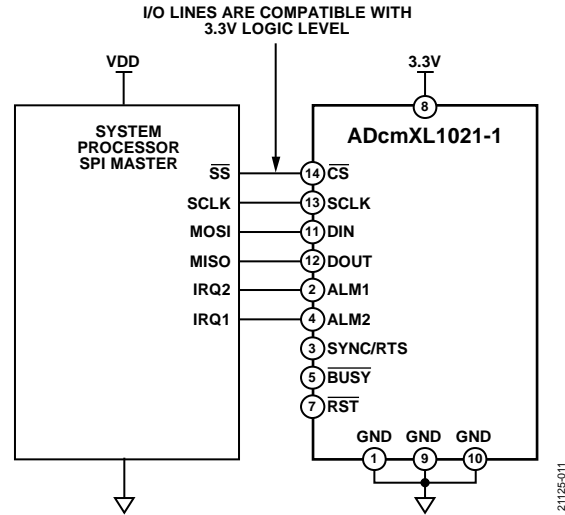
I/O LINES ARE COMPATIBLE WITH 3.3V LOGIC LEVEL

VDD

SYSTEM PROCESSOR SPI MASTER

$\overline{SS}$

SCLK

MOSI

MISO

IRQ2

IRQ1

3.3V

8

ADcmXL1021-1

14 $\overline{CS}$

13 SCLK

11 DIN

12 DOUT

2 ALM1

4 ALM2

3 SYNC/RTS

5 $\overline{BUSY}$

7 $\overline{RST}$

GND GND GND

1 9 10

21125-011